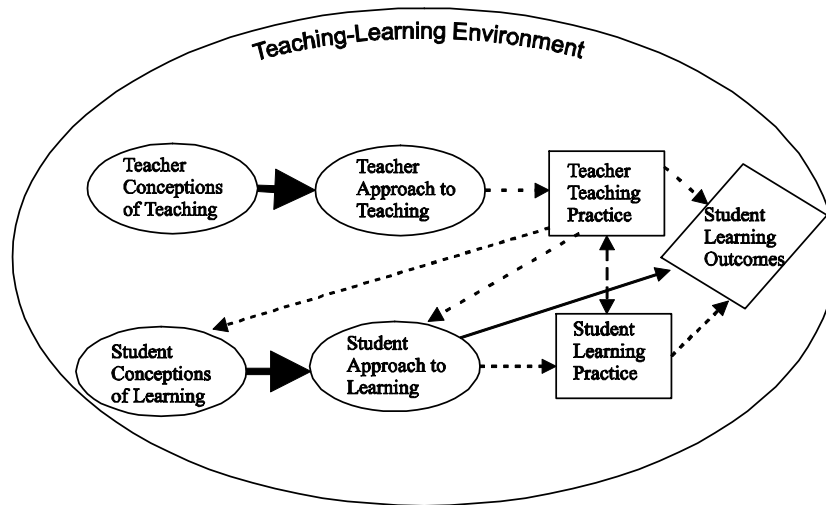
Teaching-Learning Environment

Teacher Conceptions of Teaching

Teacher Approach to Teaching

Teacher Teaching Practice

Student Learning Outcomes

Student Conceptions of Learning

Student Approach to Learning

Student Learning Practice